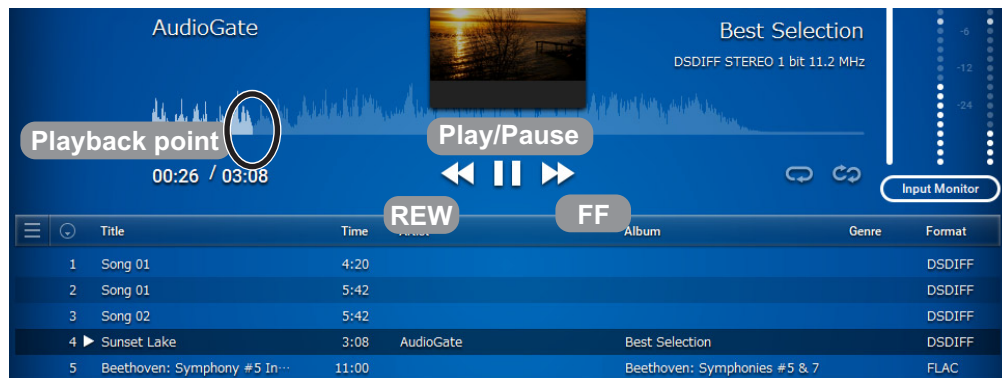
AudioGate

Best Selection

DSDIFF STEREO 1 bit 11.2 MHz

-6
-12
-24

Playback point

Play/Pause

00:26 / 03:08

Input Monitor

REW

FF

| | | Title | Time | Artist | Album | Genre | Format |
|---|---|---|---|---|---|---|---|
| | 1 | Song 01 | 4:20 | | | | DSDIFF |
| | 2 | Song 01 | 5:42 | | | | DSDIFF |
| | 3 | Song 02 | 5:42 | | | | DSDIFF |
| | 4 ▶ | Sunset Lake | 3:08 | AudioGate | Best Selection | | DSDIFF |
| | 5 | Beethoven: Symphony #5 In... | 11:00 | | Beethoven: Symphonies #5 & 7 | | FLAC |